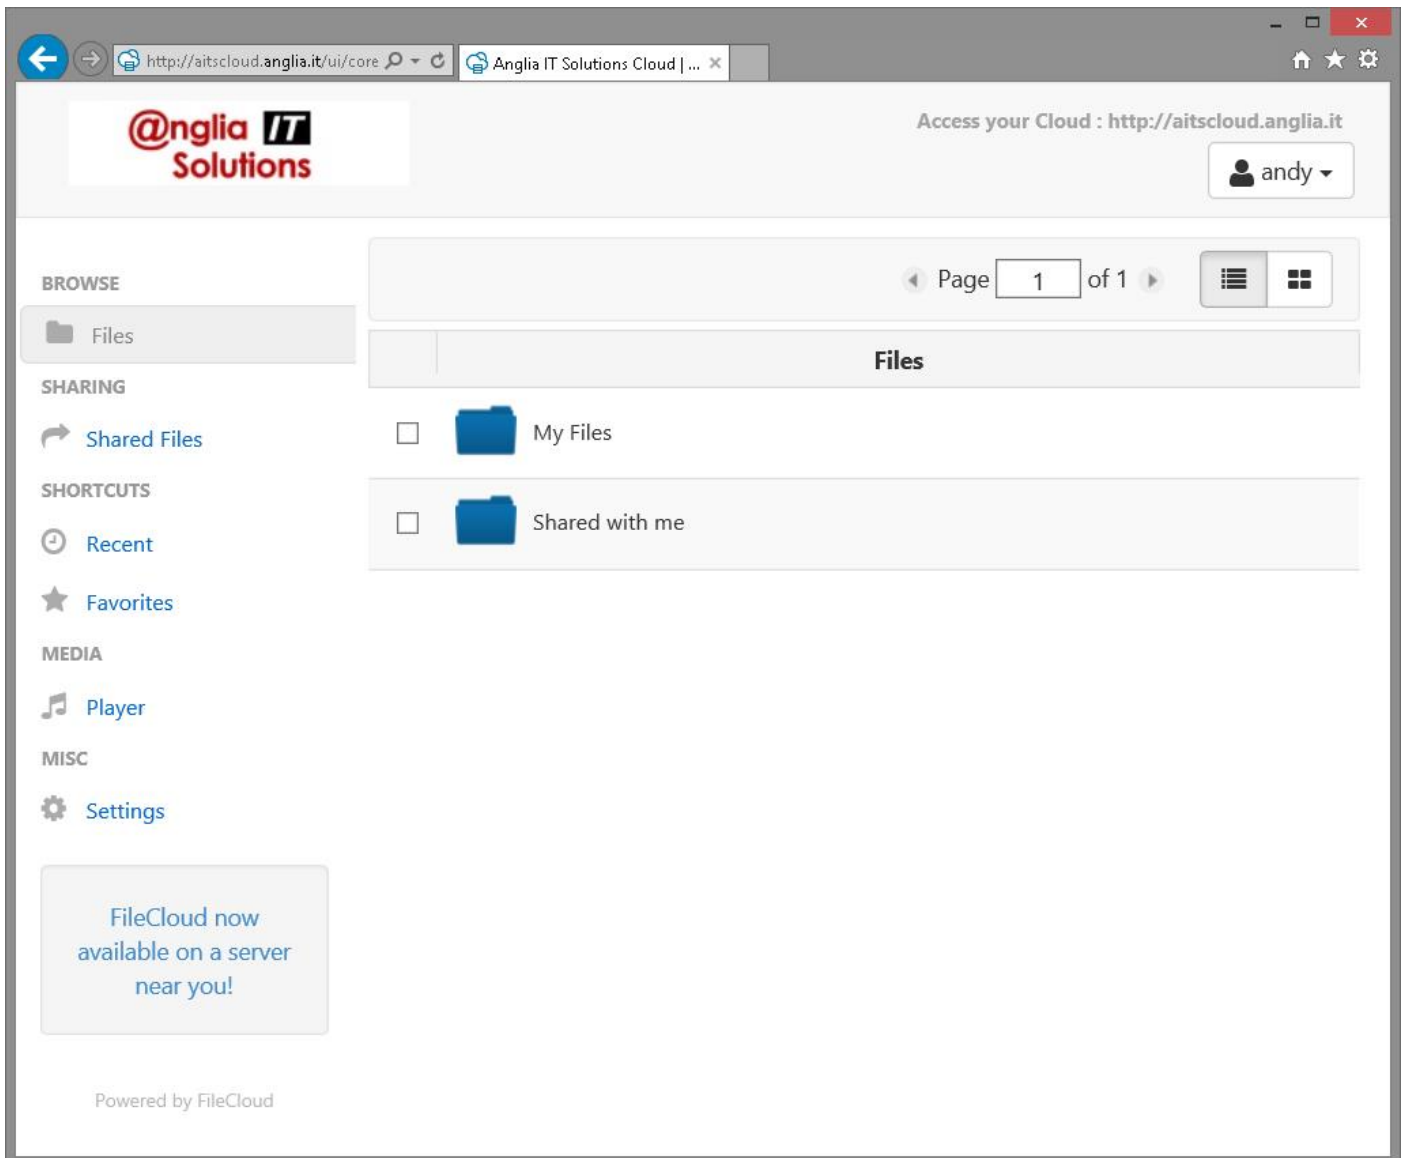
http://aitscloud.anglia.it/ui/core

Anglia IT Solutions Cloud | ...

@nglia IT Solutions

Access your Cloud : http://aitscloud.anglia.it

andy

BROWSE

Files

SHARING

Shared Files

SHORTCUTS

Recent

Favorites

MEDIA

Player

MISC

Settings

FileCloud now available on a server near you!

Powered by FileCloud

Page 1 of 1

Files

My Files

Shared with me